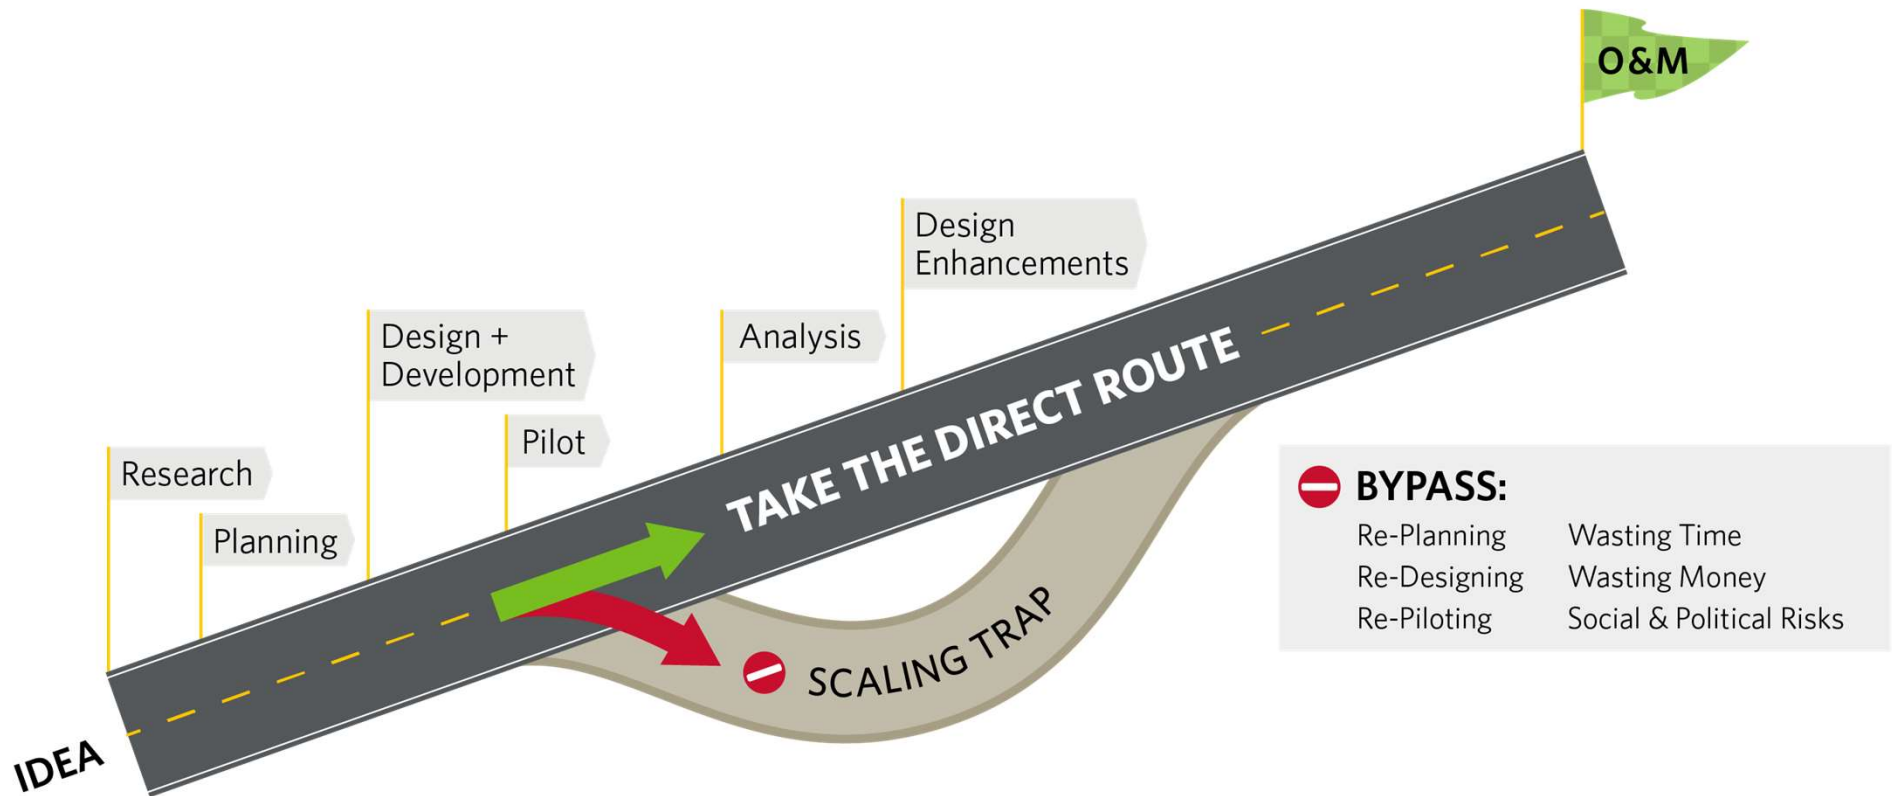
O&M

Design Enhancements

Design + Development

Analysis

Pilot

Research

Planning

TAKE THE DIRECT ROUTE

BYPASS:

| Re-Planning | Wasting Time |
|---|---|
| Re-Designing | Wasting Money |
| Re-Piloting | Social & Political Risks |

SCALING TRAP

IDEA